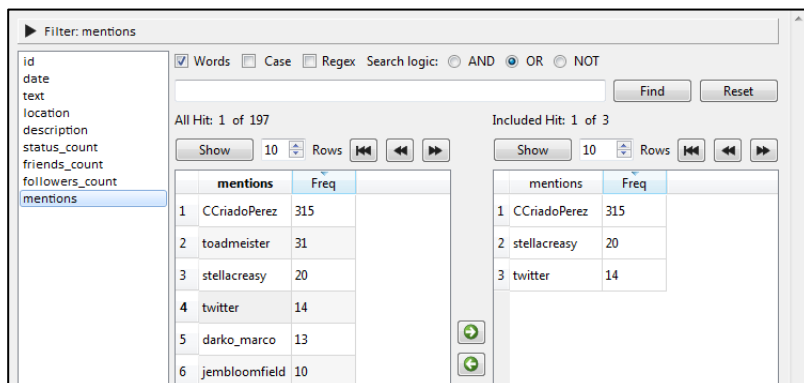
Filter: mentions

id
date
text
location
description
status_count
friends_count
followers_count
mentions

Words Case Regex Search logic: AND OR NOT

Find Reset

All Hit: 1 of 197

Show 10 Rows

| | mentions | Freq |
|---|---|---|
| 1 | CCriadoPerez | 315 |
| 2 | toadmeister | 31 |
| 3 | stellacreasy | 20 |
| 4 | twitter | 14 |
| 5 | darko_marco | 13 |
| 6 | jembloomfield | 10 |

Included Hit: 1 of 3

Show 10 Rows

| | mentions | Freq |
|---|---|---|
| 1 | CCriadoPerez | 315 |
| 2 | stellacreasy | 20 |
| 3 | twitter | 14 |